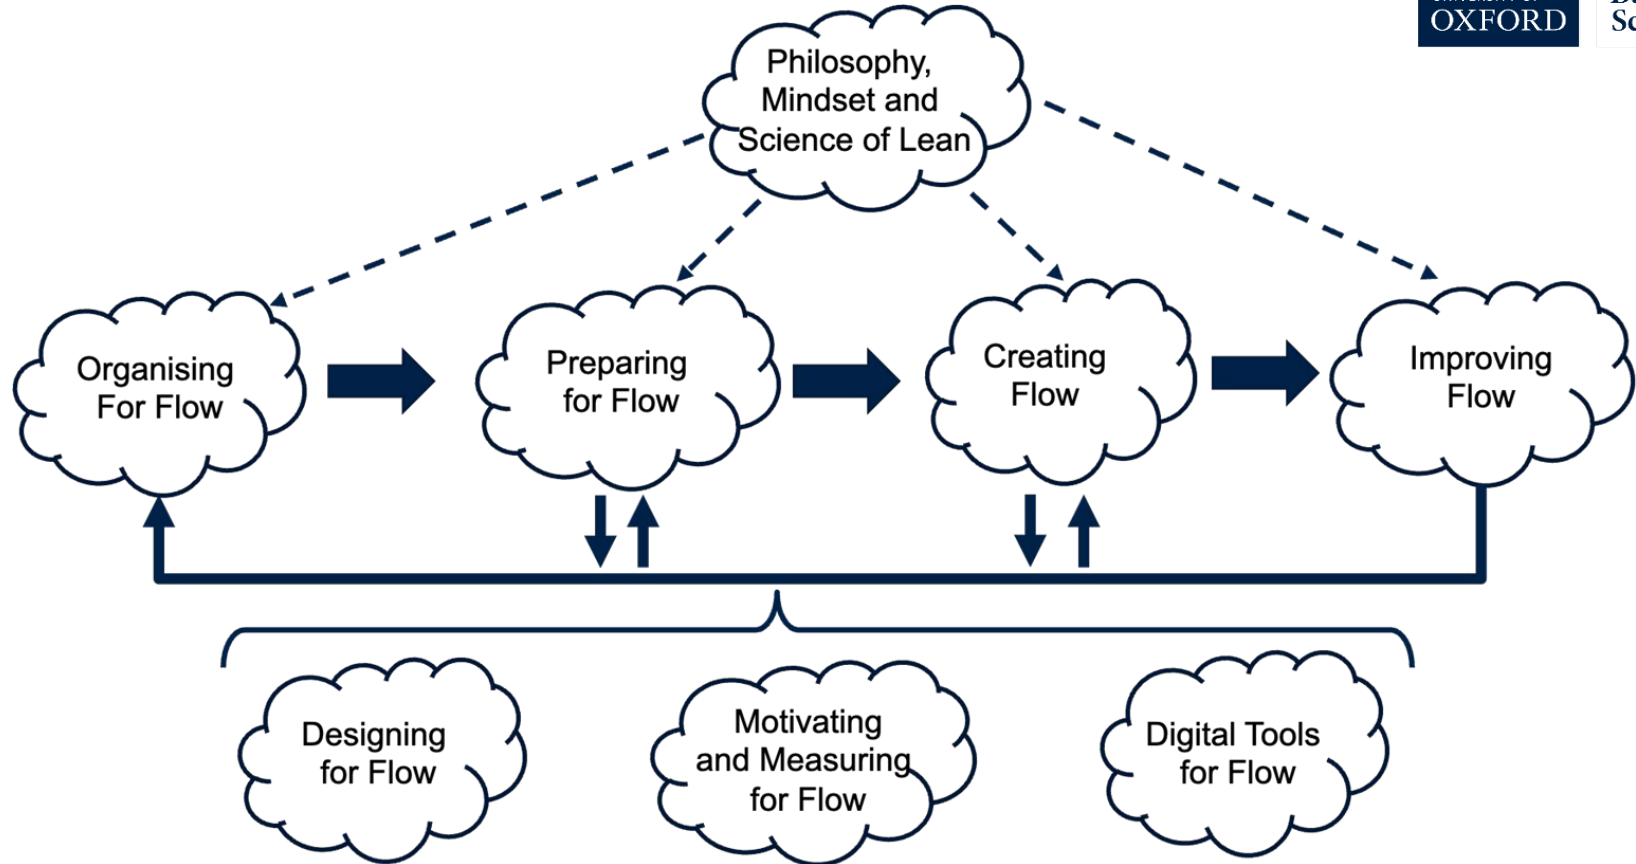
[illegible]
OXFORD

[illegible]
Sc

Philosophy, Mindset and Science of Lean

Organising For Flow

Preparing for Flow

Creating Flow

Improving Flow

Designing for Flow

Motivating and Measuring for Flow

Digital Tools for Flow